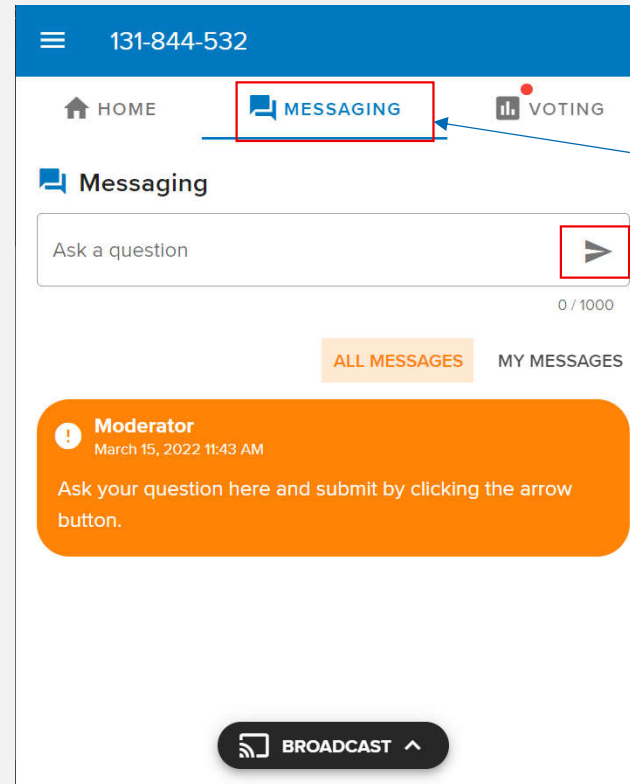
131-844-532

HOME MESSAGING VOTING

Messaging

Ask a question

0 / 1000

ALL MESSAGES MY MESSAGES

Moderator
March 15, 2022 11:43 AM

Ask your question here and submit by clicking the arrow button.

BROADCAST